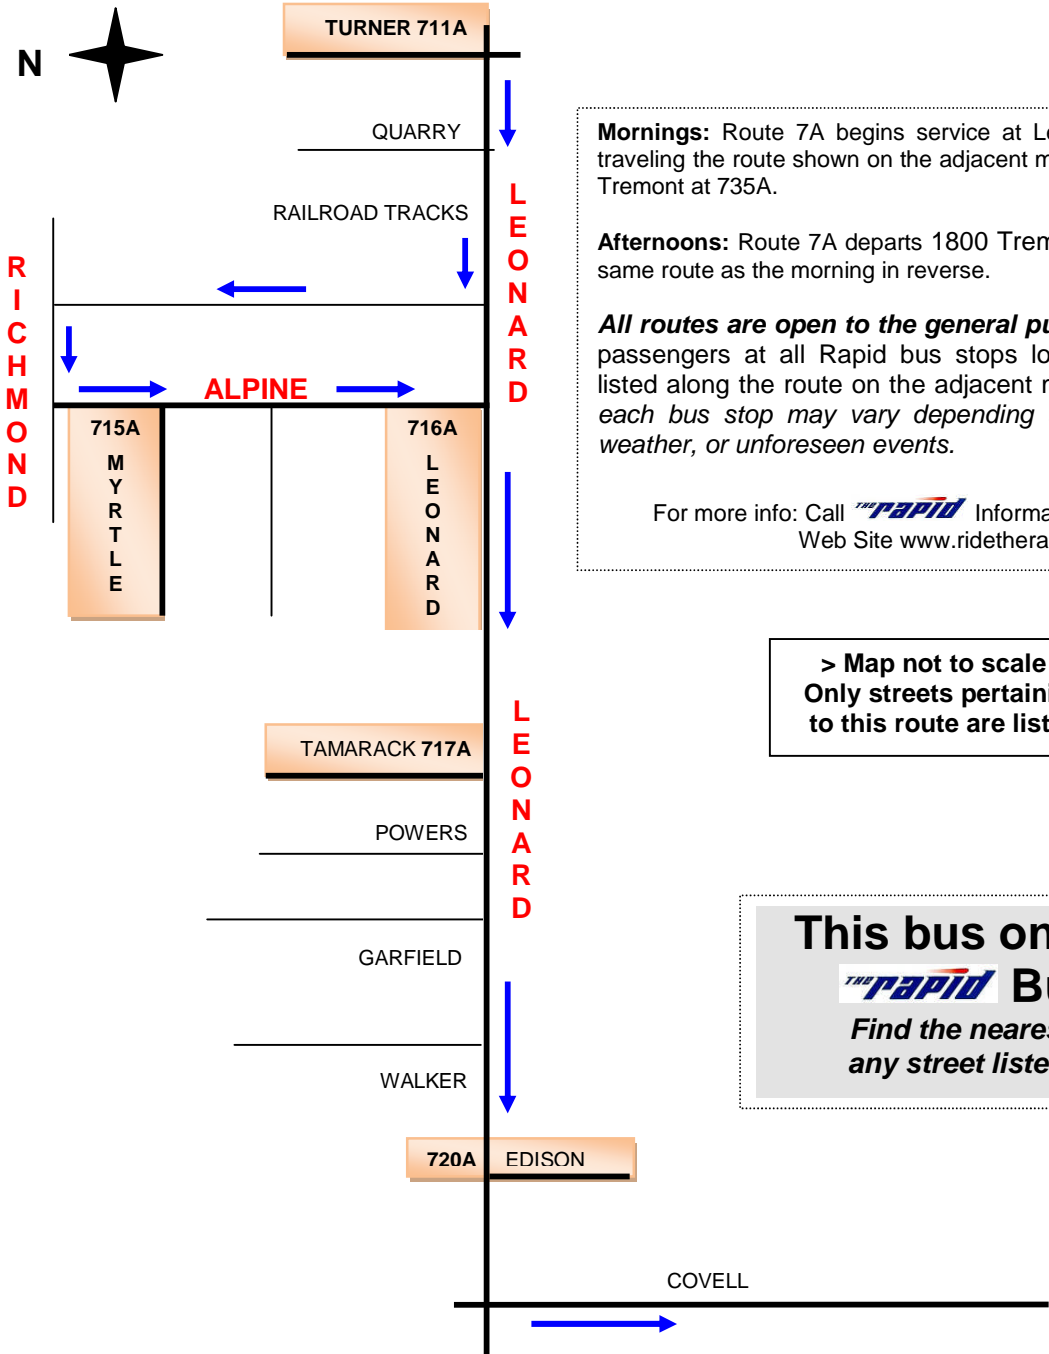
N

TURNER 711A

QUARRY

RAILROAD TRACKS

RICHMOND

LEONARD

ALPINE

715A MYRTLE

716A LEONARD

Mornings: Route 7A begins service at L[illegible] traveling the route shown on the adjacent m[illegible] Tremont at 735A.

Afternoons: Route 7A departs 1800 Trem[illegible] same route as the morning in reverse.

All routes are open to the general pu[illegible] passengers at all Rapid bus stops lo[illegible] listed along the route on the adjacent r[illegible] each bus stop may vary depending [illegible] weather, or unforeseen events.

For more info: Call THE rapid Informa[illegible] Web Site www.ridethera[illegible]

> Map not to scale Only streets pertaini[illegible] to this route are list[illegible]

TAMARACK 717A

LEONARD

POWERS

GARFIELD

WALKER

This bus on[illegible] THE rapid Bu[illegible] Find the neare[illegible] any street liste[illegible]

720A EDISON

COVELL